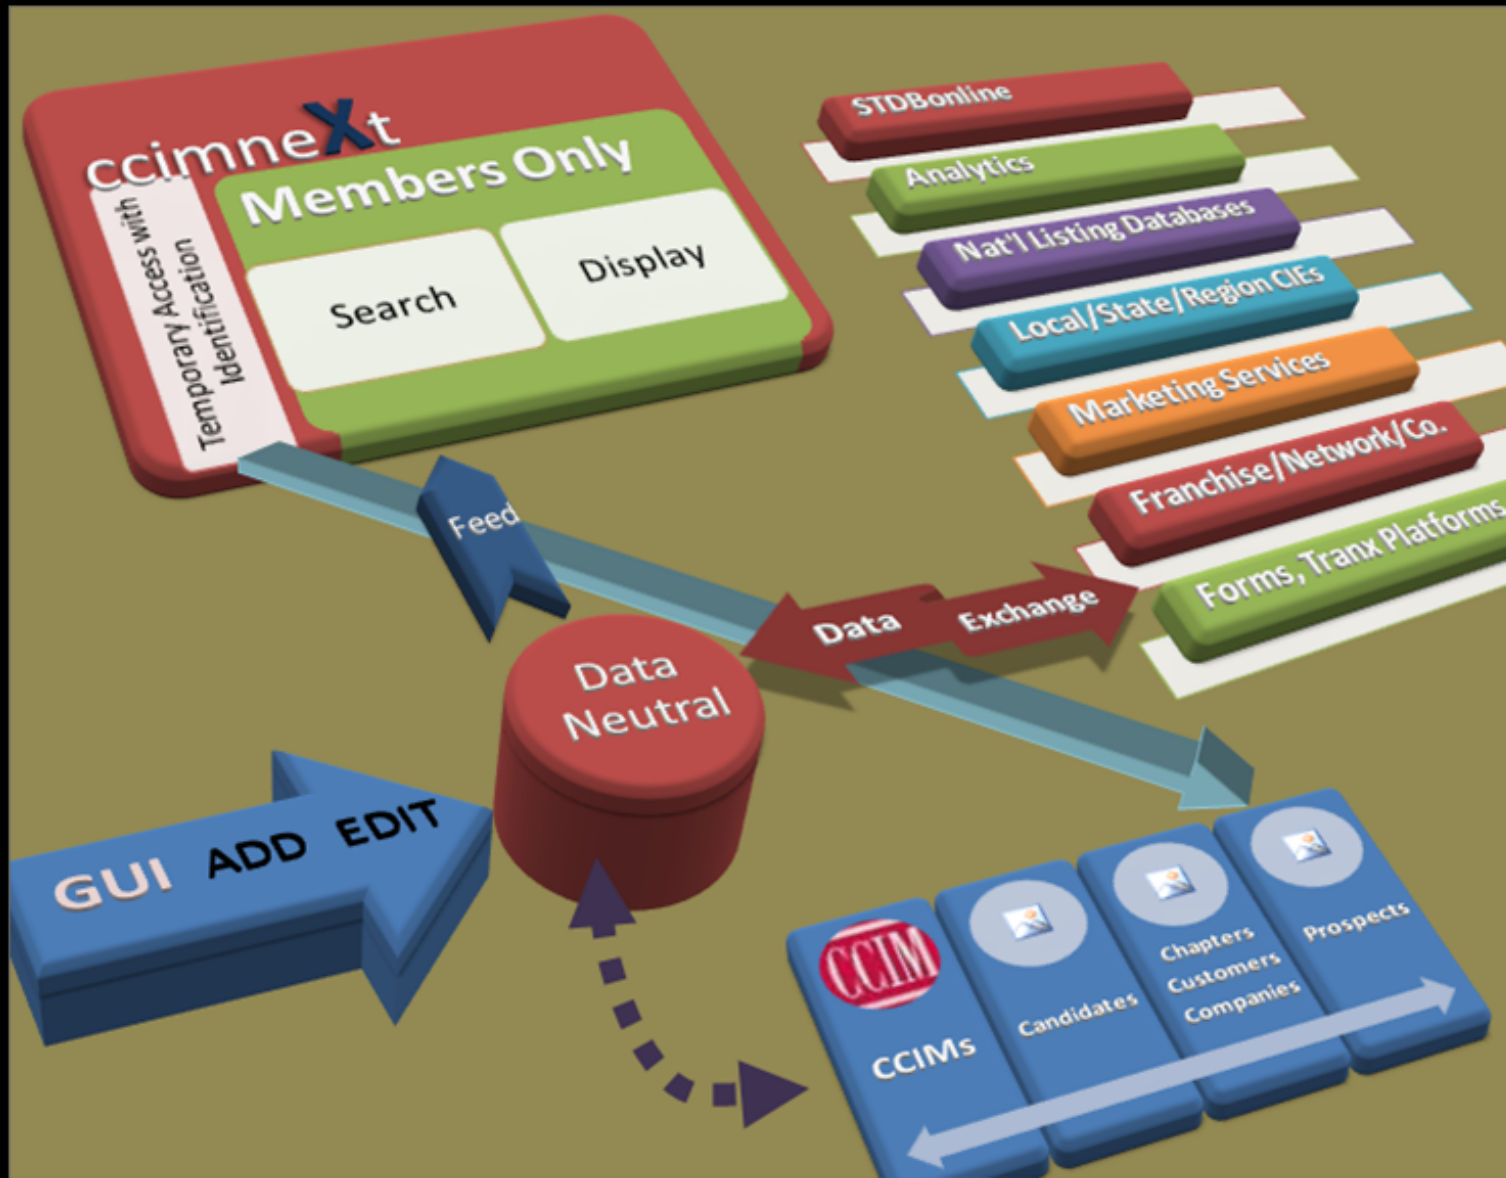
ccimneXt

Members Only

Search

Display

Temporary Access with Identification

STDBonline

Analytics

Nat'l Listing Databases

Local/State/Region CIEs

Marketing Services

Franchise/Network/Co.

Forms, Tranx Platforms

Feed

Data

Exchange

Data Neutral

GUI ADD EDIT

CCIM

CCIMs

Candidates

Chapters Customers Companies

Prospects